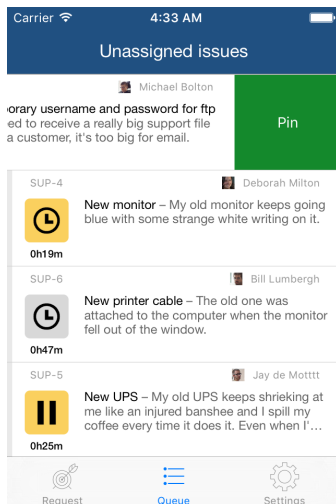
Carrier 4:33 AM

Unassigned issues

Michael Bolton

porary username and password for ftp ed to receive a really big support file a customer, it's too big for email.

Pin

SUP-4

Deborah Milton

New monitor – My old monitor keeps going blue with some strange white writing on it.

0h19m

SUP-6

Bill Lumbergh

New printer cable – The old one was attached to the computer when the monitor fell out of the window.

0h47m

SUP-5

Jay de Motttt

New UPS – My old UPS keeps shrieking at me like an injured banshee and I spill my coffee every time it does it. Even when I'…

0h25m

Request

Queue

Settings